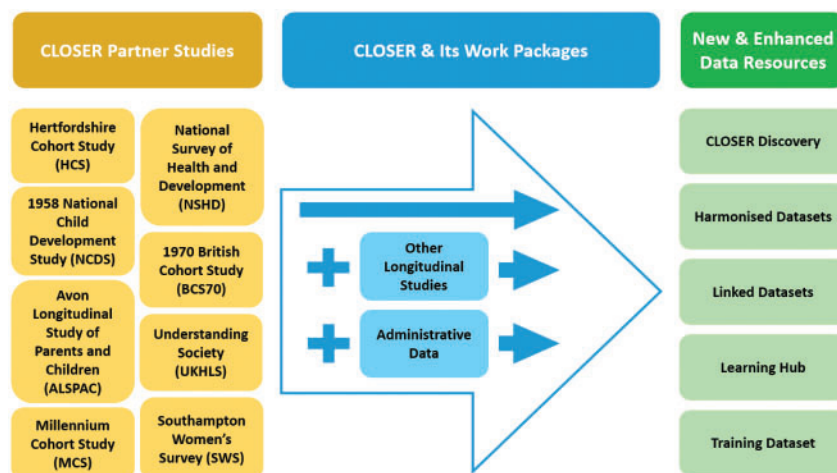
CLOSER Partner Studies

CLOSER & Its Work Packages

New & Enhanced Data Resources

Hertfordshire Cohort Study (HCS)

1958 National Child Development Study (NCDS)

Avon Longitudinal Study of Parents and Children (ALSPAC)

Millennium Cohort Study (MCS)

National Survey of Health and Development (NSHD)

1970 British Cohort Study (BCS70)

Understanding Society (UKHLS)

Southampton Women's Survey (SWS)

Other Longitudinal Studies

Administrative Data

CLOSER Discovery

Harmonised Datasets

Linked Datasets

Learning Hub

Training Dataset